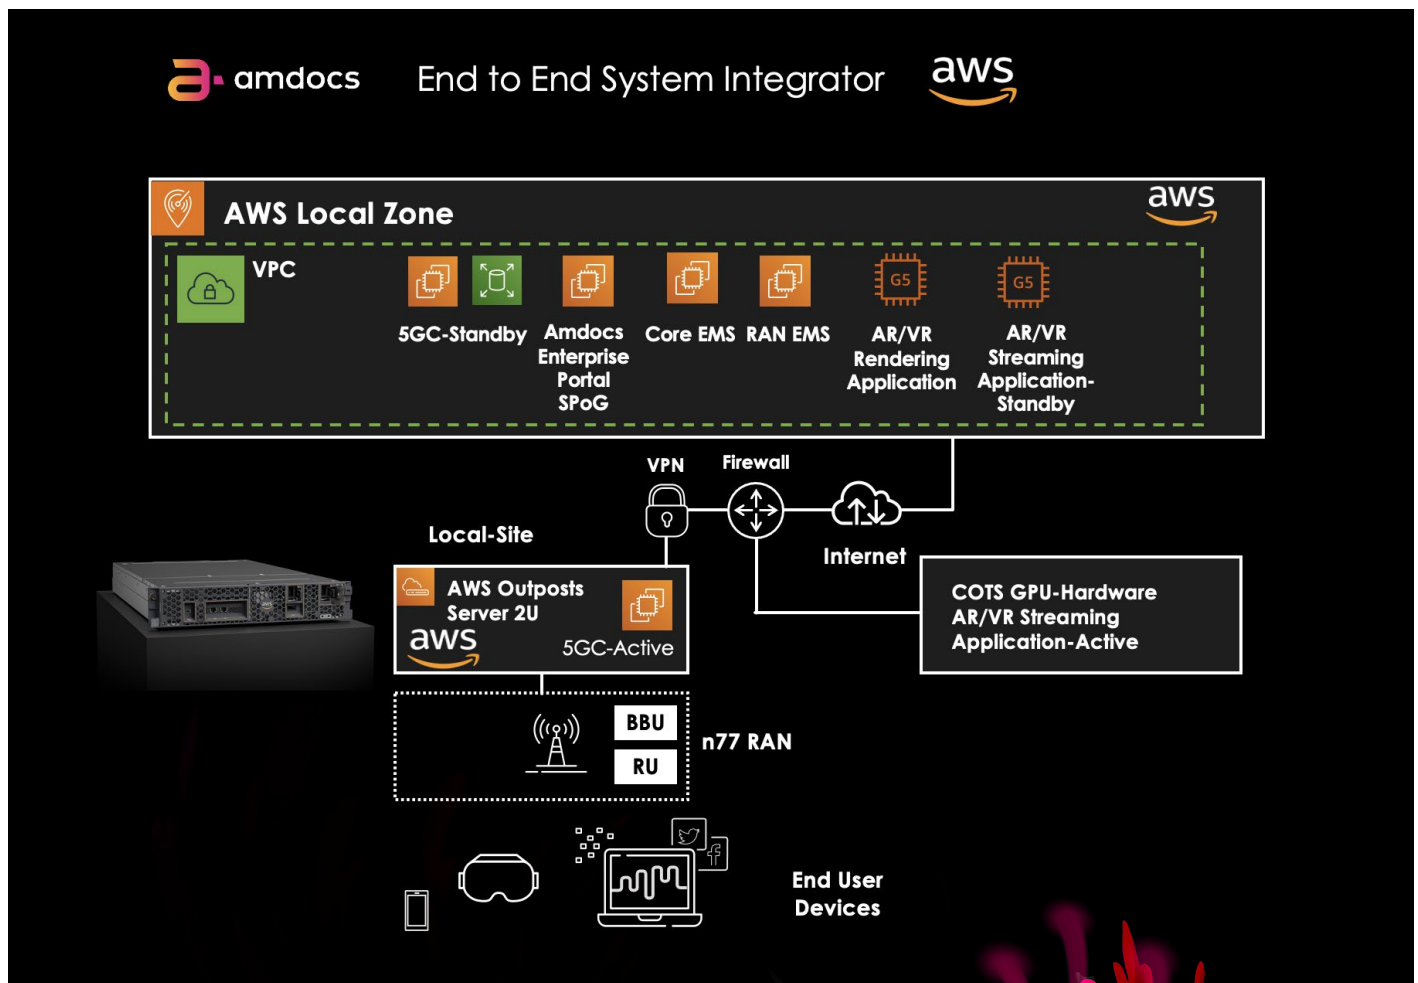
amdocs End to End System Integrator aws

AWS Local Zone aws

VPC

5GC-Standby

Amdocs Enterprise Portal SPoG

Core EMS

RAN EMS

G5

AR/VR Rendering Application

G5

AR/VR Streaming Application-Standby

VPN

Firewall

Local-Site

Internet

AWS Outposts Server 2U

aws

5GC-Active

COTS GPU-Hardware AR/VR Streaming Application-Active

BBU

RU

n77 RAN

End User Devices